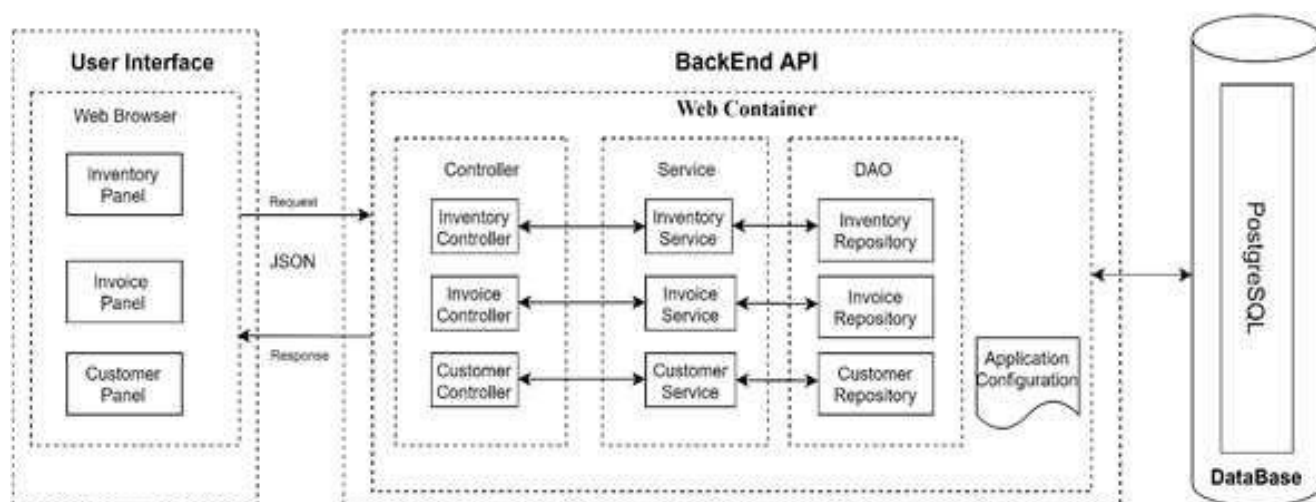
User Interface

Web Browser

Inventory Panel

Invoice Panel

Customer Panel

Request

JSON

Response

BackEnd API

Web Container

Controller

Inventory Controller

Invoice Controller

Customer Controller

Service

Inventory Service

Invoice Service

Customer Service

DAO

Inventory Repository

Invoice Repository

Customer Repository

Application Configuration

PostgreSQL

DataBase